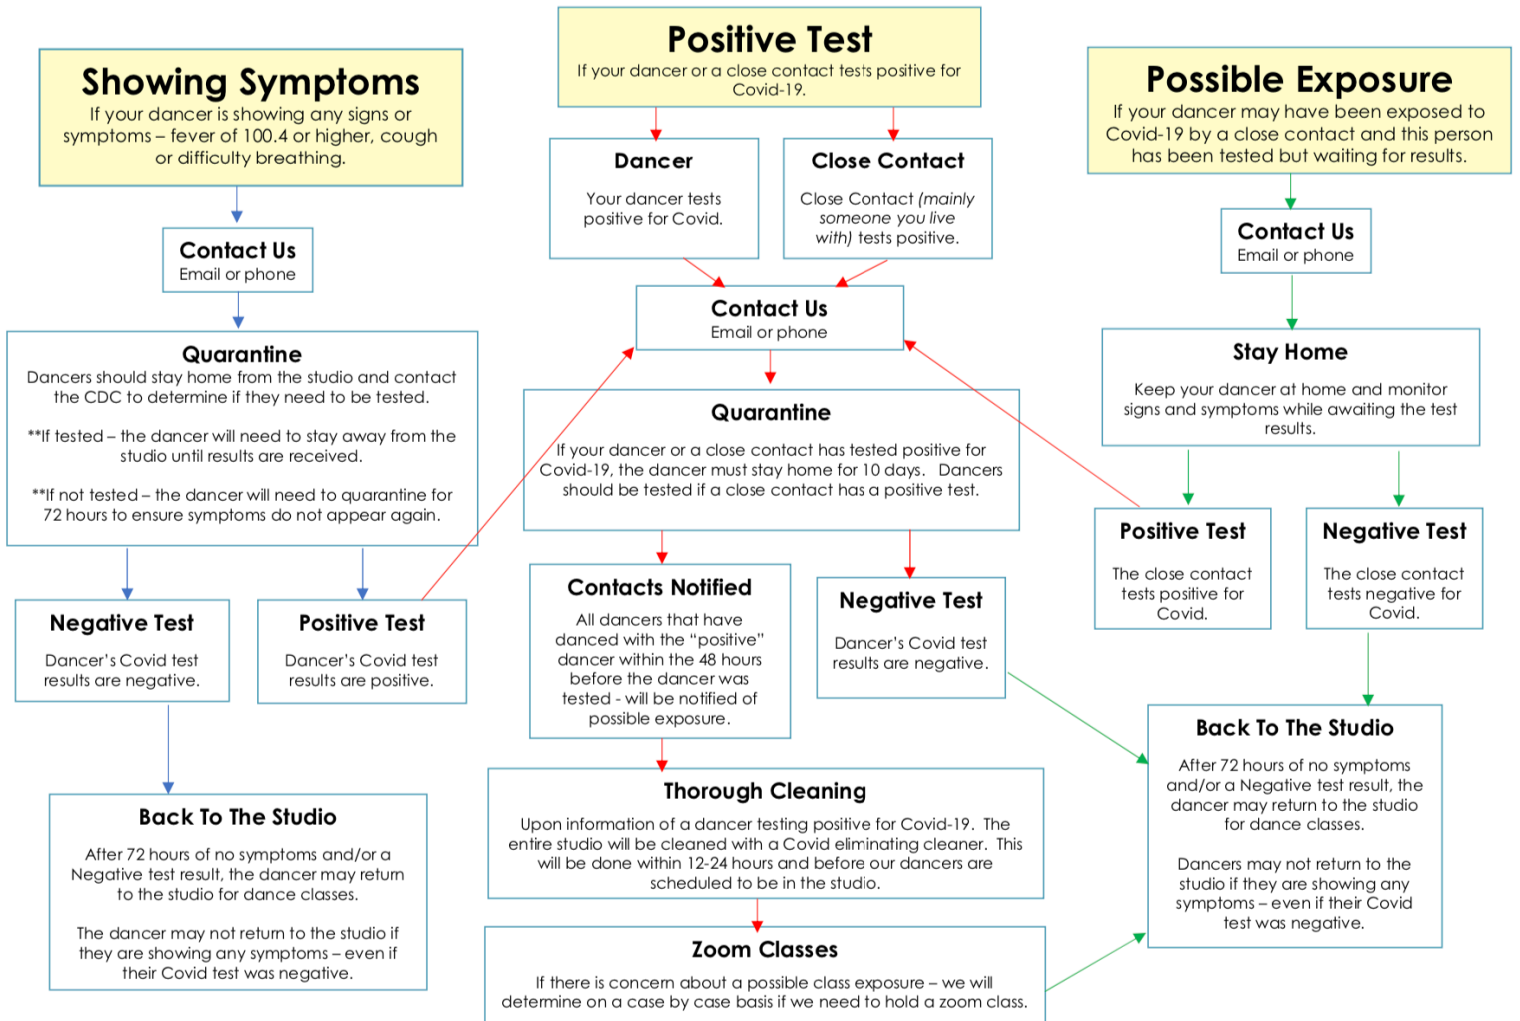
Showing Symptoms
If your dancer is showing any signs or symptoms – fever of 100.4 or higher, cough or difficulty breathing.

Contact Us
Email or phone

Quarantine
Dancers should stay home from the studio and contact the CDC to determine if they need to be tested.

**If tested – the dancer will need to stay away from the studio until results are received.

**If not tested – the dancer will need to quarantine for 72 hours to ensure symptoms do not appear again.

Negative Test
Dancer's Covid test results are negative.

Positive Test
Dancer's Covid test results are positive.

Back To The Studio
After 72 hours of no symptoms and/or a Negative test result, the dancer may return to the studio for dance classes.

The dancer may not return to the studio if they are showing any symptoms – even if their Covid test was negative.

Positive Test
If your dancer or a close contact tests positive for Covid-19.

Dancer
Your dancer tests positive for Covid.

Close Contact
Close Contact (mainly someone you live with) tests positive.

Contact Us
Email or phone

Quarantine
If your dancer or a close contact has tested positive for Covid-19, the dancer must stay home for 10 days. Dancers should be tested if a close contact has a positive test.

Contacts Notified
All dancers that have danced with the "positive" dancer within the 48 hours before the dancer was tested - will be notified of possible exposure.

Negative Test
Dancer's Covid test results are negative.

Thorough Cleaning
Upon information of a dancer testing positive for Covid-19. The entire studio will be cleaned with a Covid eliminating cleaner. This will be done within 12-24 hours and before our dancers are scheduled to be in the studio.

Zoom Classes
If there is concern about a possible class exposure – we will determine on a case by case basis if we need to hold a zoom class.

Possible Exposure
If your dancer may have been exposed to Covid-19 by a close contact and this person has been tested but waiting for results.

Contact Us
Email or phone

Stay Home
Keep your dancer at home and monitor signs and symptoms while awaiting the test results.

Positive Test
The close contact tests positive for Covid.

Negative Test
The close contact tests negative for Covid.

Back To The Studio
After 72 hours of no symptoms and/or a Negative test result, the dancer may return to the studio for dance classes.

Dancers may not return to the studio if they are showing any symptoms – even if their Covid test was negative.